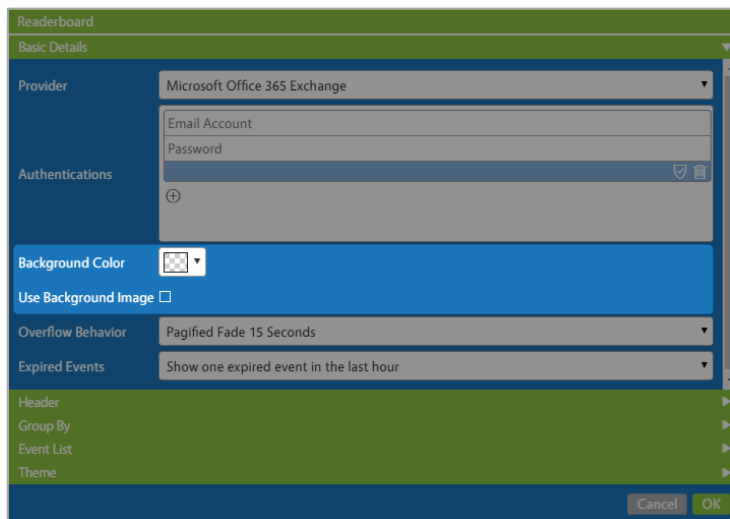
Readerboard

Basic Details

Provider
Microsoft Office 365 Exchange

Authentications
Email Account
Password

Background Color

Use Background Image

Overflow Behavior
Pagified Fade 15 Seconds

Expired Events
Show one expired event in the last hour

Header

Group By

Event List

Theme

Cancel
OK